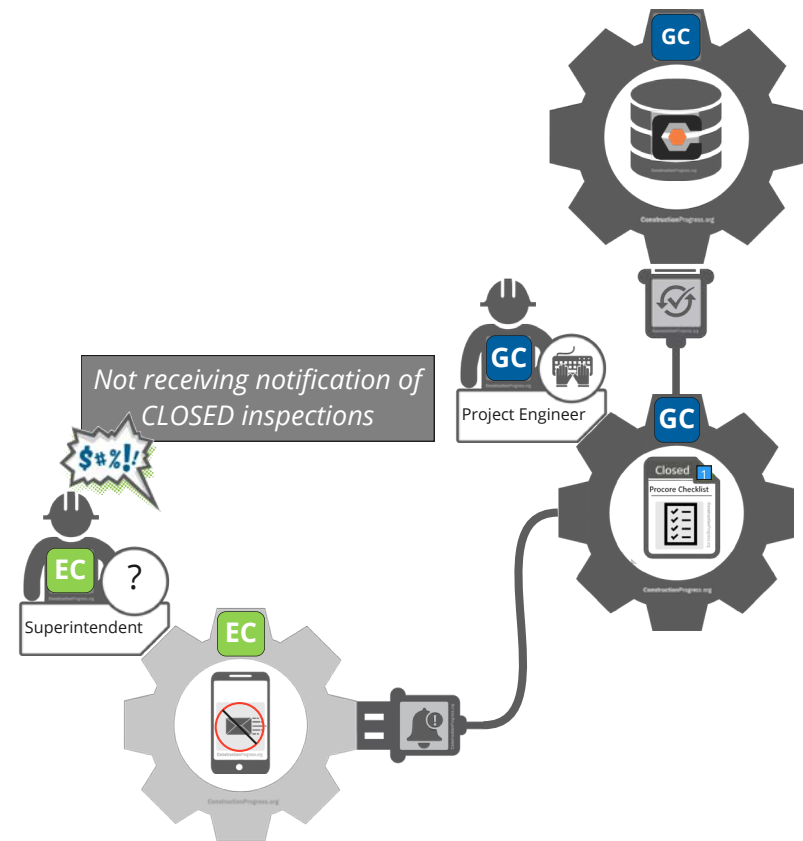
GC

ConstructionProgress.org

GC

Project Engineer

Not receiving notification of CLOSED inspections

$#%!

GC

Closed

1

Procore Checklist

ConstructionProgress.org

EC

?

Superintendent

EC

ConstructionProgress.org